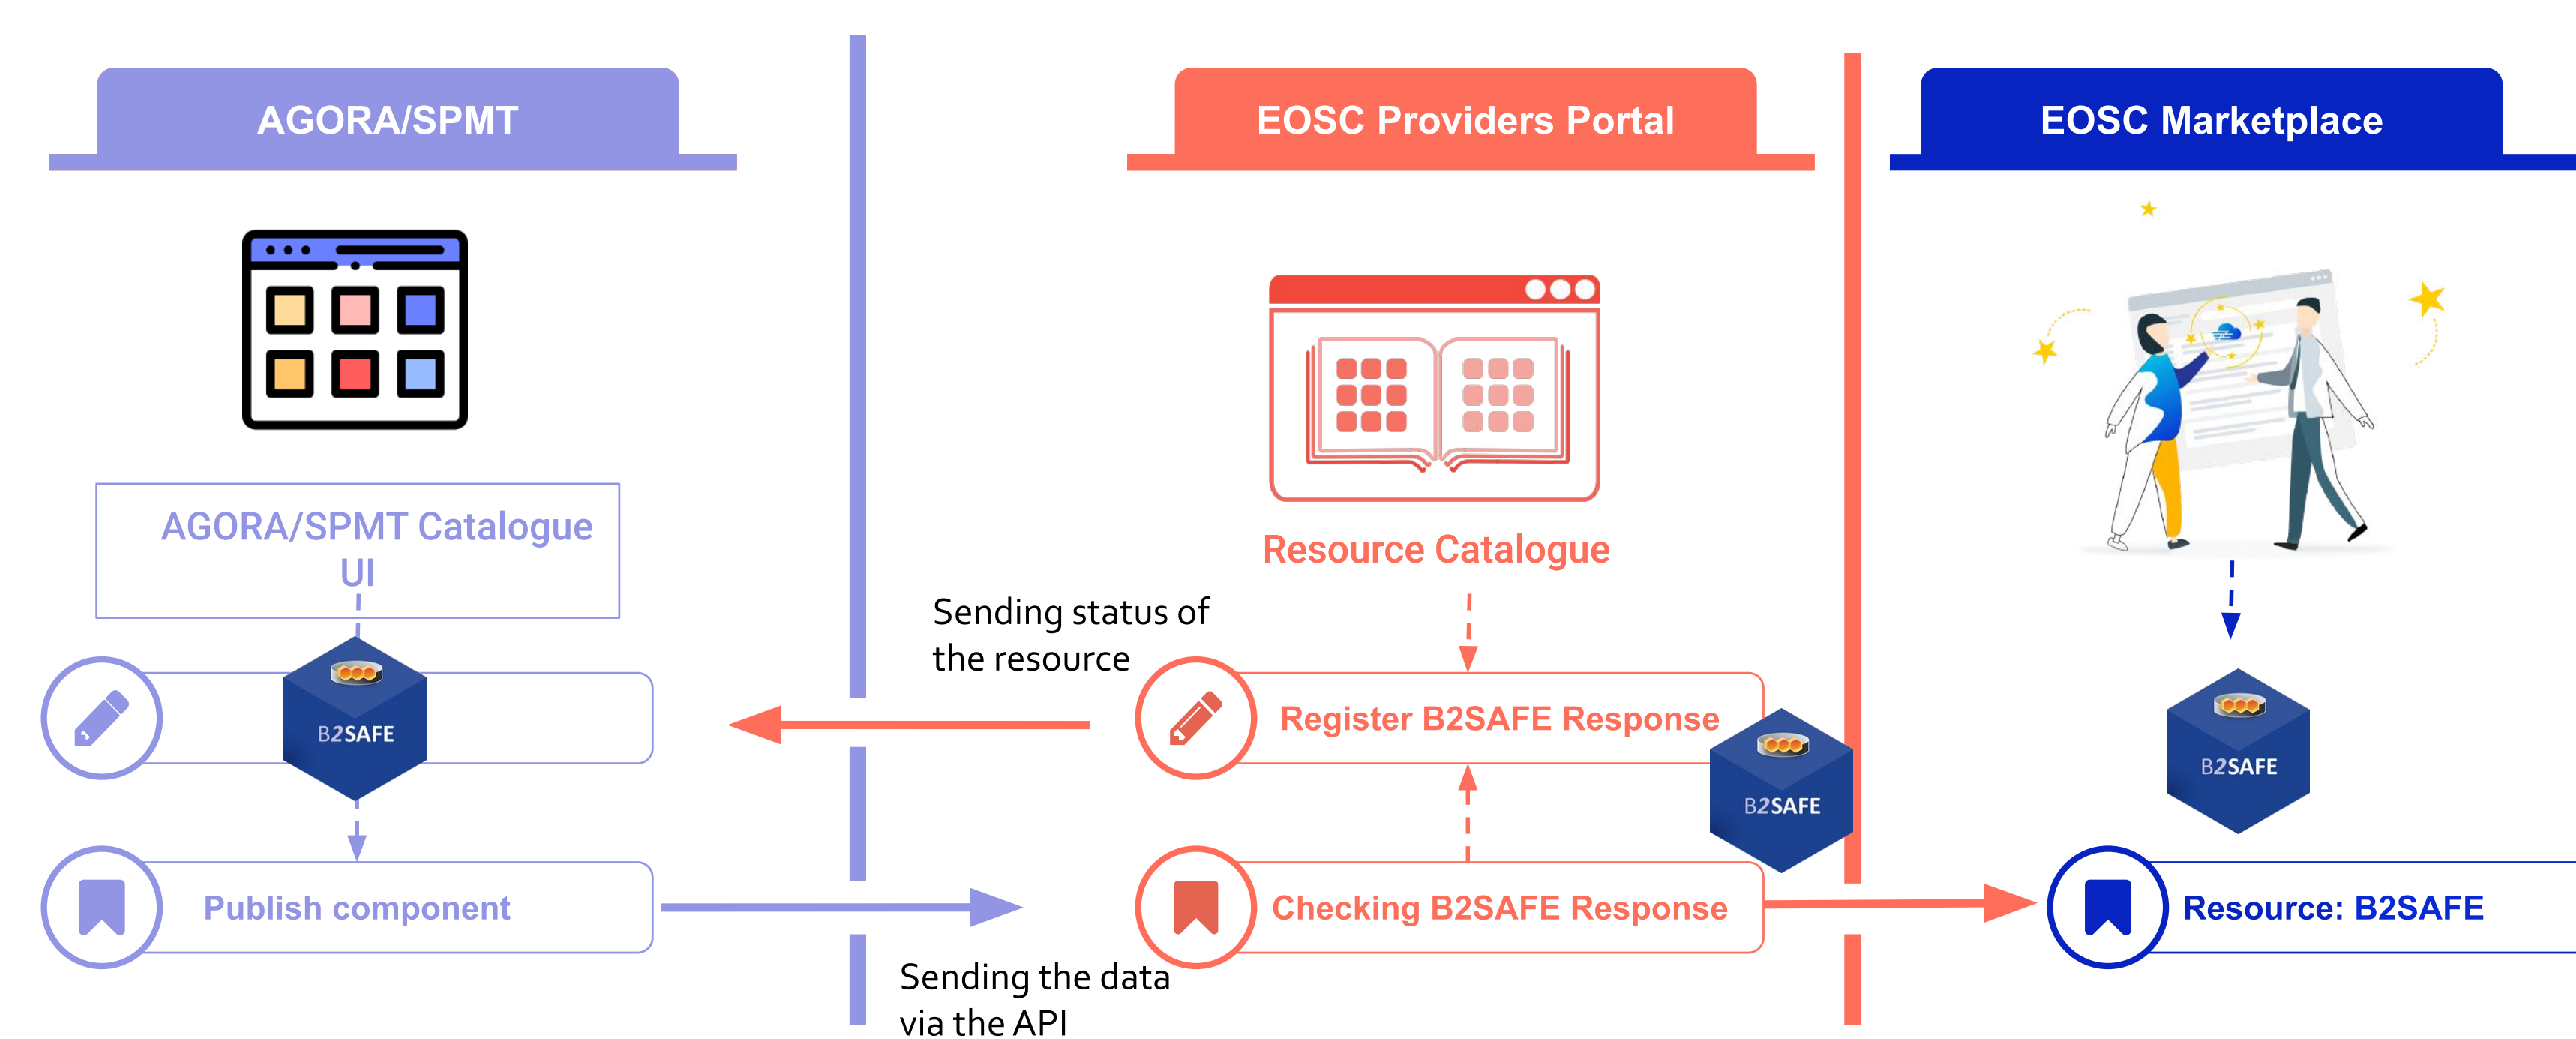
AGORA/SPMT

EOSC Providers Portal

EOSC Marketplace

AGORA/SPMT Catalogue UI

Resource Catalogue

Sending status of the resource

B2SAFE

Register B2SAFE Response

B2SAFE

B2SAFE

Publish component

Checking B2SAFE Response

Resource: B2SAFE

Sending the data via the API